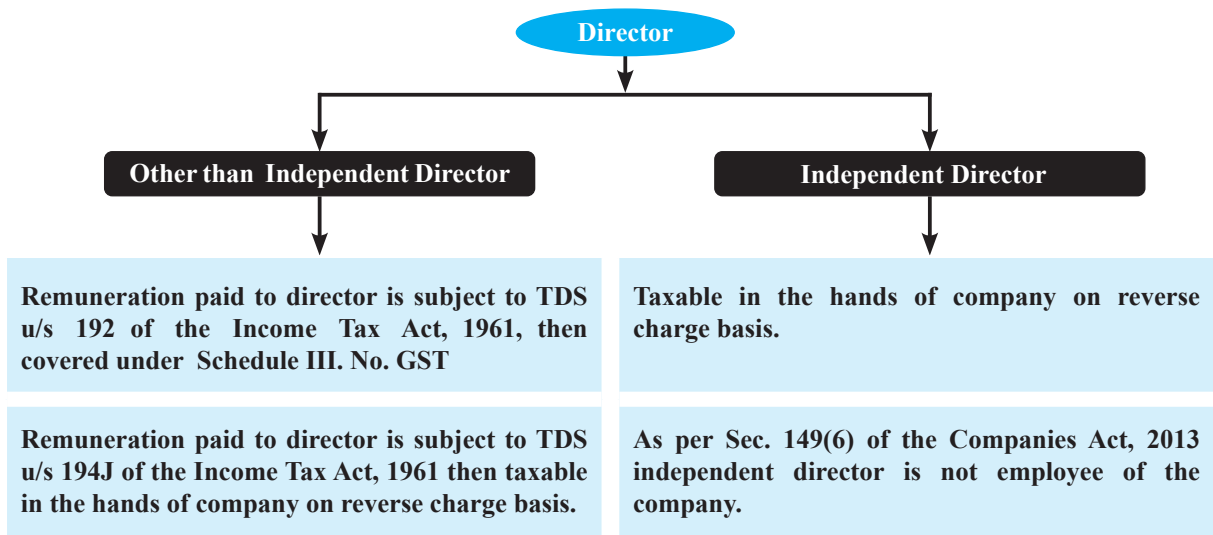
Director

Other than Independent Director

Independent Director

Remuneration paid to director is subject to TDS u/s 192 of the Income Tax Act, 1961, then covered under Schedule III. No. GST

Remuneration paid to director is subject to TDS u/s 194J of the Income Tax Act, 1961 then taxable in the hands of company on reverse charge basis.

Taxable in the hands of company on reverse charge basis.

As per Sec. 149(6) of the Companies Act, 2013 independent director is not employee of the company.